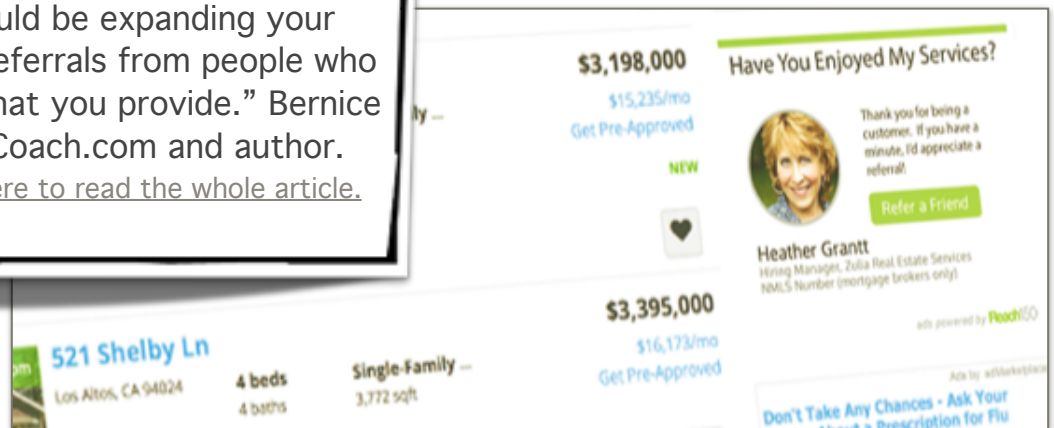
uld be expanding your eferrals from people who hat you provide." Bernice Coach.com and author.
ere to read the whole article.

ly ...

$3,198,000
$15,235/mo
Get Pre-Approved
NEW

Have You Enjoyed My Services?
Thank you for being a customer. If you have a minute, I'd appreciate a referral!
Refer a Friend
Heather Grantt
Hiring Manager, Zulia Real Estate Services
NMLS Number (mortgage brokers only)
ads powered by ReachSEO

$3,395,000
$16,173/mo
Get Pre-Approved

521 Shelby Ln
Los Altos, CA 94024
4 beds
4 baths
Single-Family ...
3,772 sqft

Ads by adMarketplace
Don't Take Any Chances - Ask Your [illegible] About a Prescription for Flu